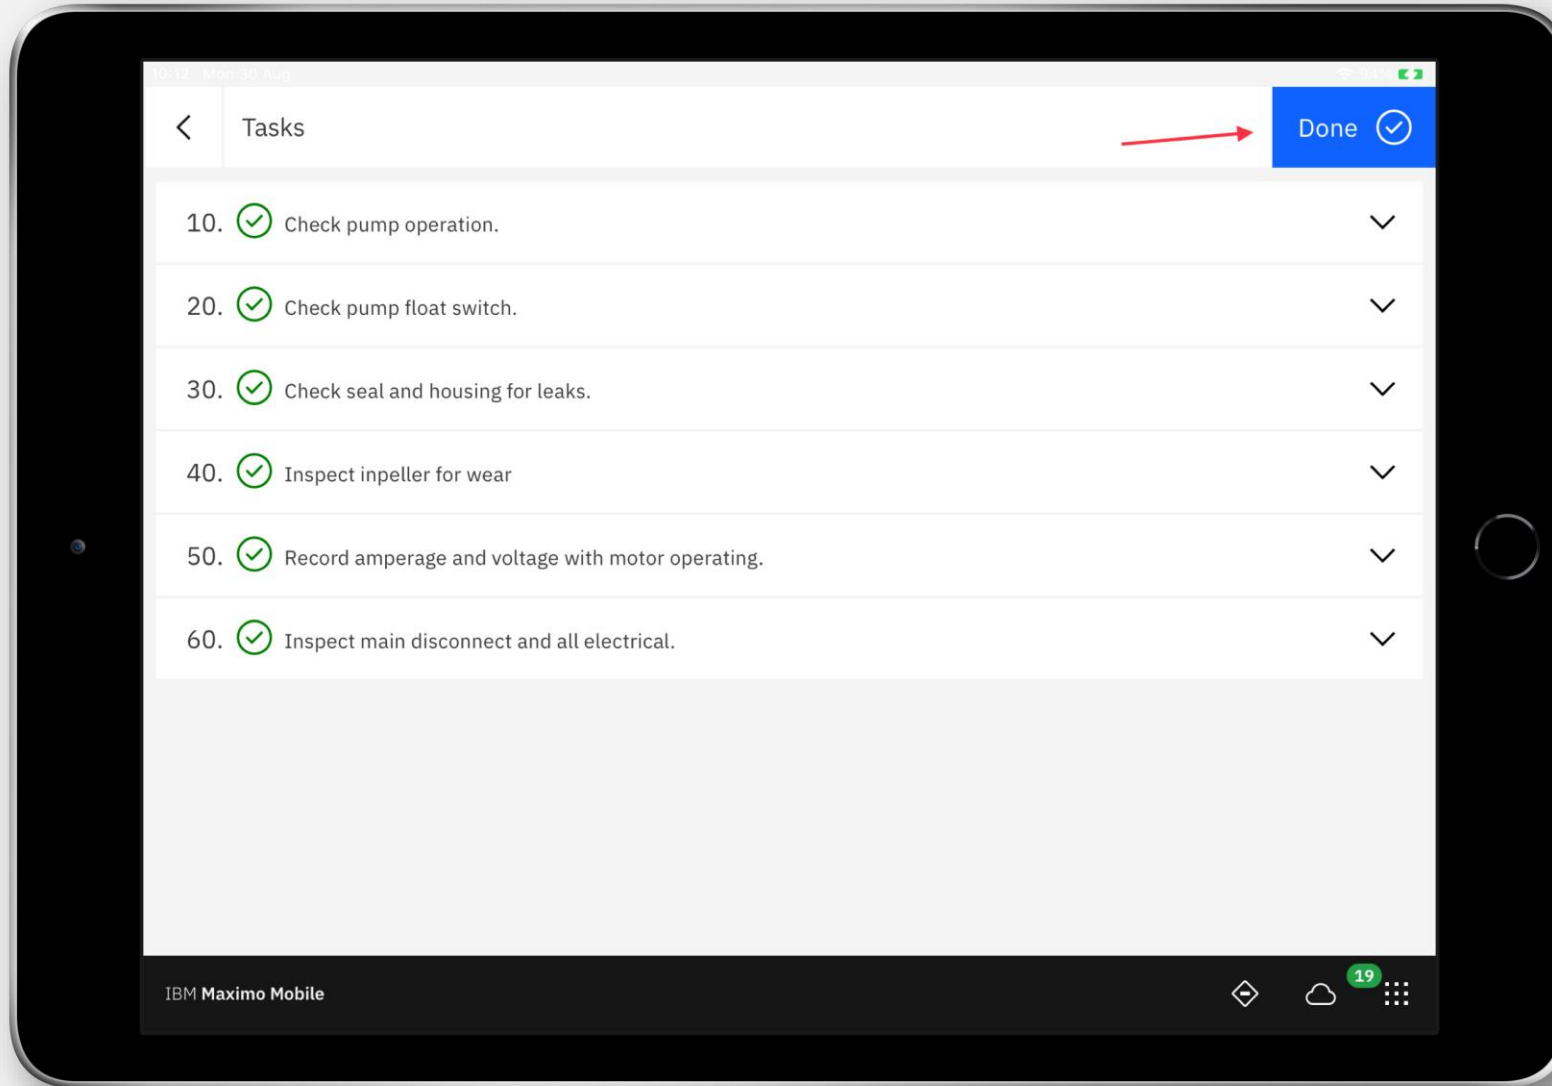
10:12 Mon 30 Aug

Tasks

Done

10. Check pump operation.

20. Check pump float switch.

30. Check seal and housing for leaks.

40. Inspect inpeller for wear

50. Record amperage and voltage with motor operating.

60. Inspect main disconnect and all electrical.

IBM Maximo Mobile

19